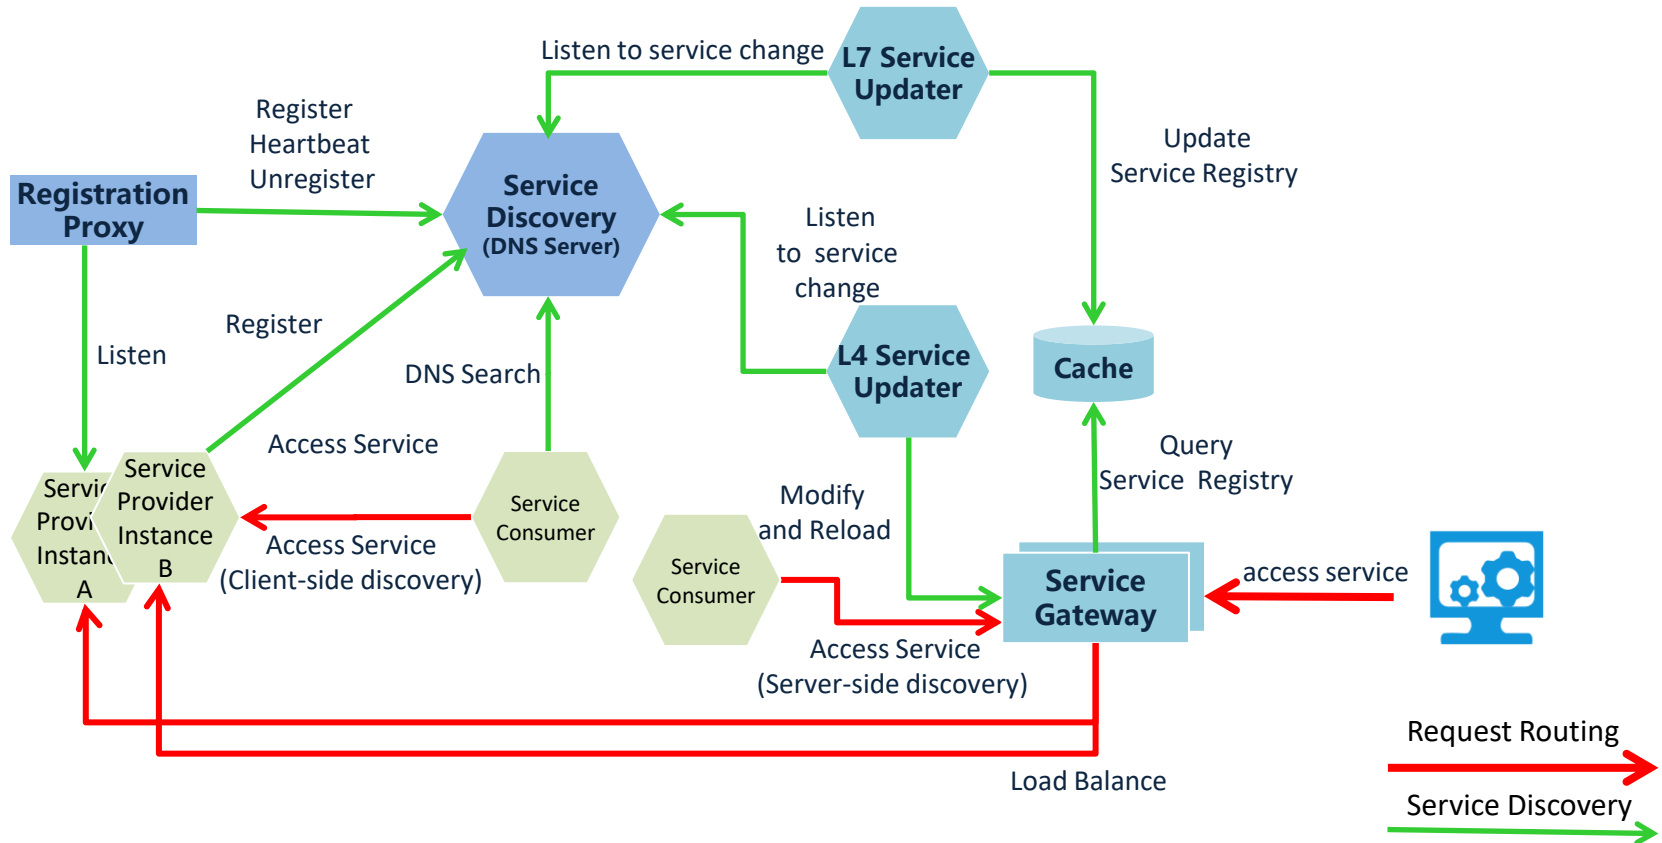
Listen to service change

L7 Service Updater

Register
Heartbeat
Unregister

Update
Service Registry

Registration Proxy

Service Discovery
(DNS Server)

Listen
to service
change

Register

Listen

DNS Search

L4 Service Updater

Cache

Access Service

Query
Service Registry

Servi
Provi
Instan
A

Service
Provider
Instance
B

Service
Consumer

Modify
and Reload

Service
Consumer

Access Service
(Client-side discovery)

Service
Gateway

access service

Access Service
(Server-side discovery)

Request Routing

Load Balance

Service Discovery